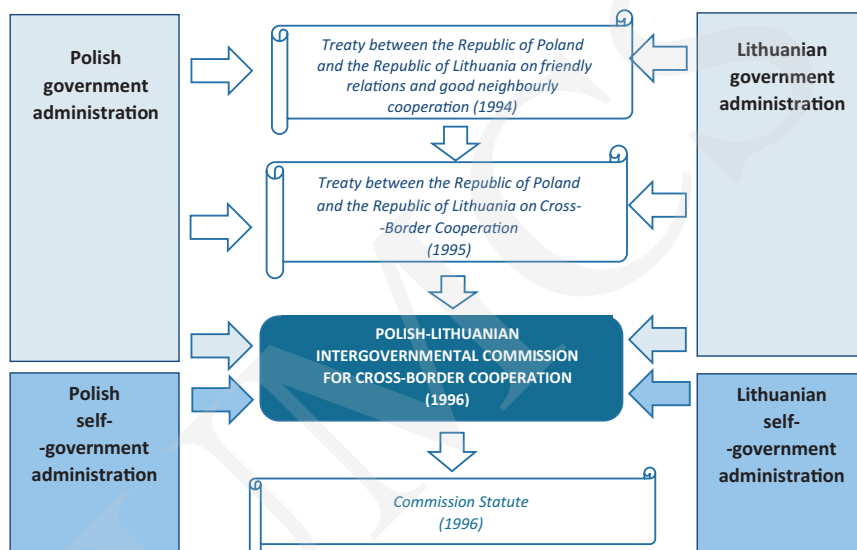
Polish government administration

Treaty between the Republic of Poland and the Republic of Lithuania on friendly relations and good neighbourly cooperation (1994)

Lithuanian government administration

Treaty between the Republic of Poland and the Republic of Lithuania on Cross--Border Cooperation (1995)

POLISH-LITHUANIAN INTERGOVERNMENTAL COMMISSION FOR CROSS-BORDER COOPERATION (1996)

Polish self--government administration

Lithuanian self--government administration

Commission Statute (1996)